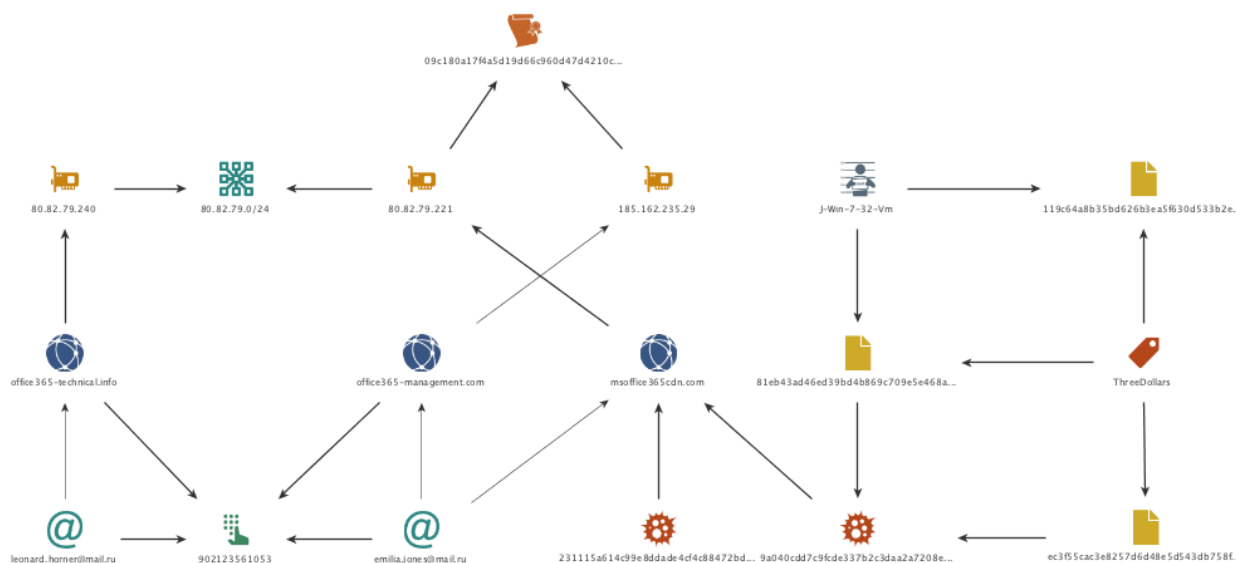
09c180a17f4a5d19d66c960d47d4210c...

80.82.79.240

80.82.79.0/24

80.82.79.221

185.162.235.29

J-Win-7-32-Vm

119c64a8b35bd626b3ea5f630d533b2e...

office365-technical.info

office365-management.com

msoffice365cdn.com

81eb43ad46ed39bd4b869c709e5e468a...

ThreeDollars

leonard.horner@mail.ru

902123561053

emilia.jones@mail.ru

231115a614c99e8ddade4cf4c88472bd...

9a040cdd7c9fcde337b2c3daa2a7208e...

ec3f55cac3e8257d6d48e5d543db758f...